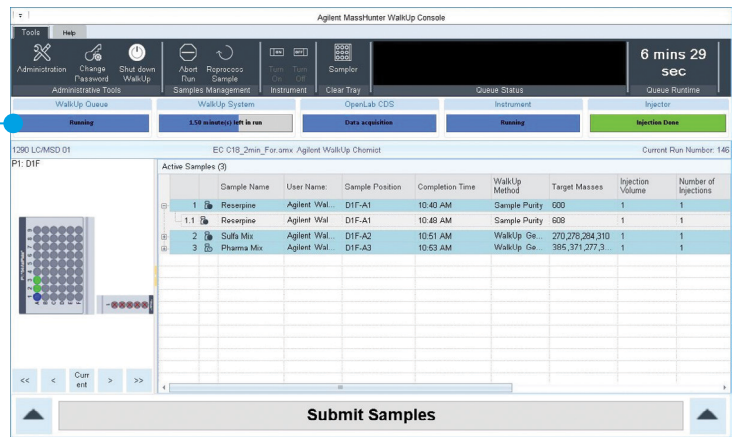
Agilent MassHunter WalkUp Console

Tools | Help

Administration | Change Password | Shut down WalkUp
Administrative Tools

Abort Run | Reprocess Sample
Samples Management

Turn On | Turn Off
Instrument

Sampler
Clear Tray

Queue Status

6 mins 29 sec
Queue Runtime

| WalkUp Queue | WalkUp System | OpenLab CDS | Instrument | Injector |
|---|---|---|---|---|
| Running | 1.50 minute(s) left in run | Data acquisition | Running | Injection Done |

1290 LC/MSD 01

EC C18_2min_For.smx Agilent WalkUp Chemist

Current Run Number: 146

P1: D1F

Active Samples (3)

| | | Sample Name | User Name: | Sample Position | Completion Time | WalkUp Method | Target Masses | Injection Volume | Number of Injections |
|---|---|---|---|---|---|---|---|---|---|
| ⊟ | 1 | Reserpine | Agilent Wal... | D1F-A1 | 10:40 AM | Sample Purity | 600 | 1 | 1 |
| | 1.1 | Reserpine | Agilent Wal... | D1F-A1 | 10:48 AM | Sample Purity | 608 | 1 | 1 |
| ⊞ | 2 | Sulfa Mix | Agilent Wal... | D1F-A2 | 10:51 AM | WalkUp Ge... | 270,278,284,310 | 1 | 1 |
| ⊞ | 3 | Pharma Mix | Agilent Wal... | D1F-A3 | 10:53 AM | WalkUp Ge... | 385,371,277,3... | 1 | 1 |

<< | < | Current | > | >>

Submit Samples